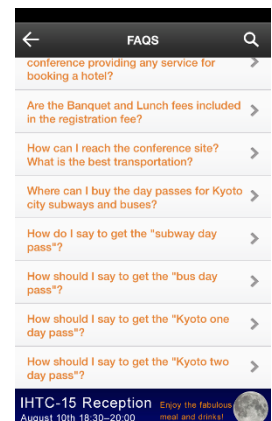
FAQS

conference providing any service for booking a hotel?

Are the Banquet and Lunch fees included in the registration fee?

How can I reach the conference site? What is the best transportation?

Where can I buy the day passes for Kyoto city subways and buses?

How do I say to get the "subway day pass"?

How should I say to get the "bus day pass"?

How should I say to get the "Kyoto one day pass"?

How should I say to get the "Kyoto two day pass"?

IHTC-15 Reception
August 10th 18:30~20:00
Enjoy the fabulous meal and drinks!